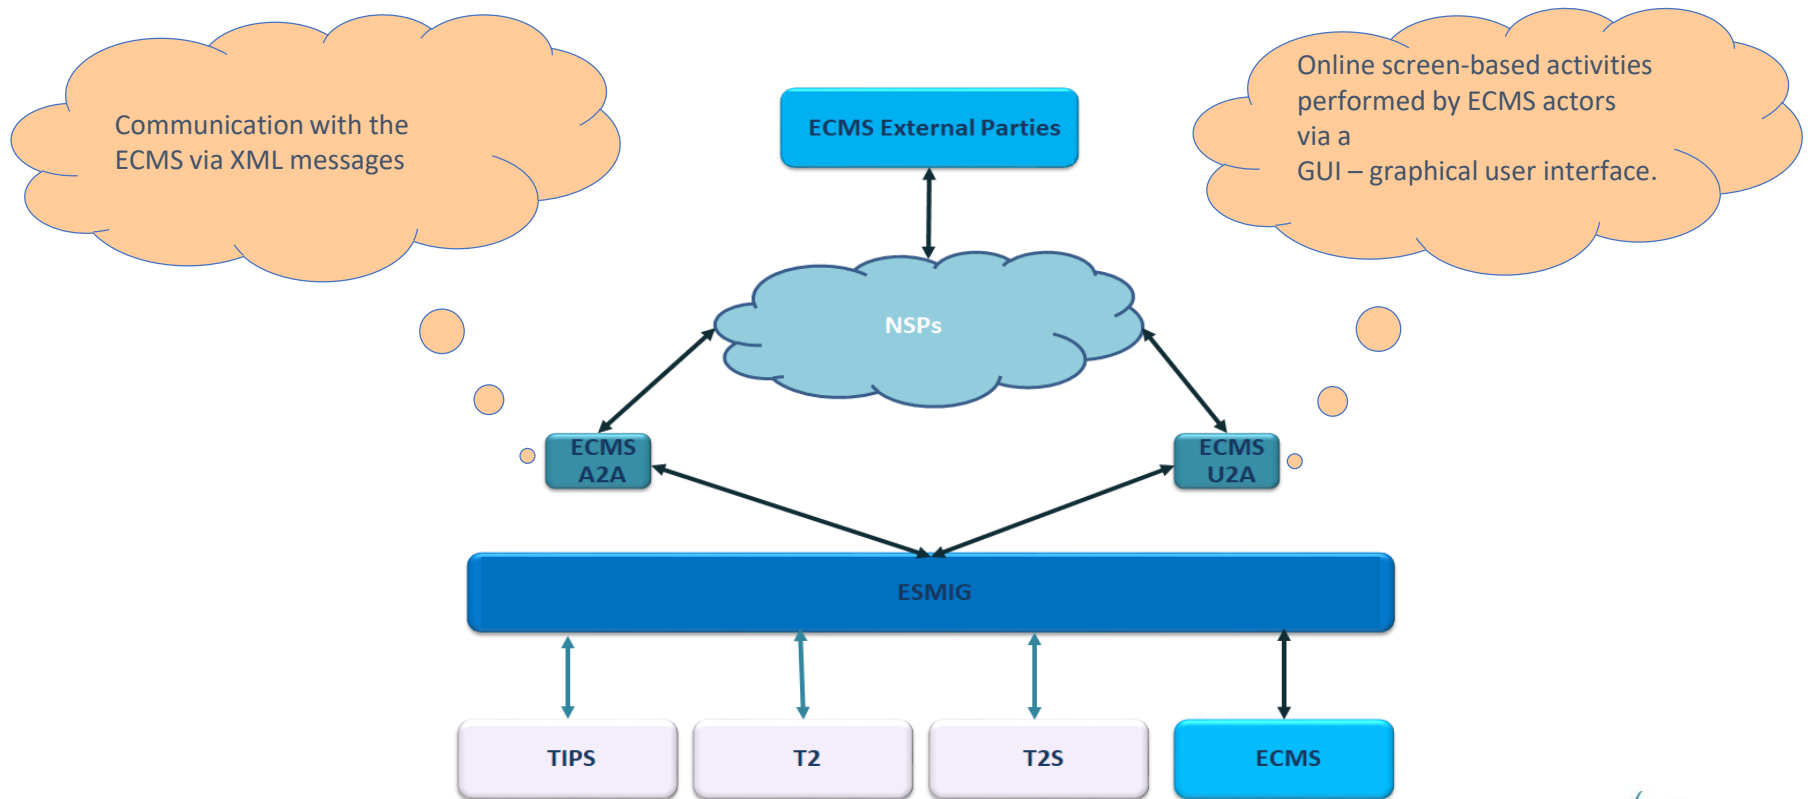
Communication with the ECMS via XML messages

ECMS External Parties

Online screen-based activities performed by ECMS actors via a GUI – graphical user interface.

NSPs

ECMS A2A

ECMS U2A

ESMIG

TIPS

T2

T2S

ECMS